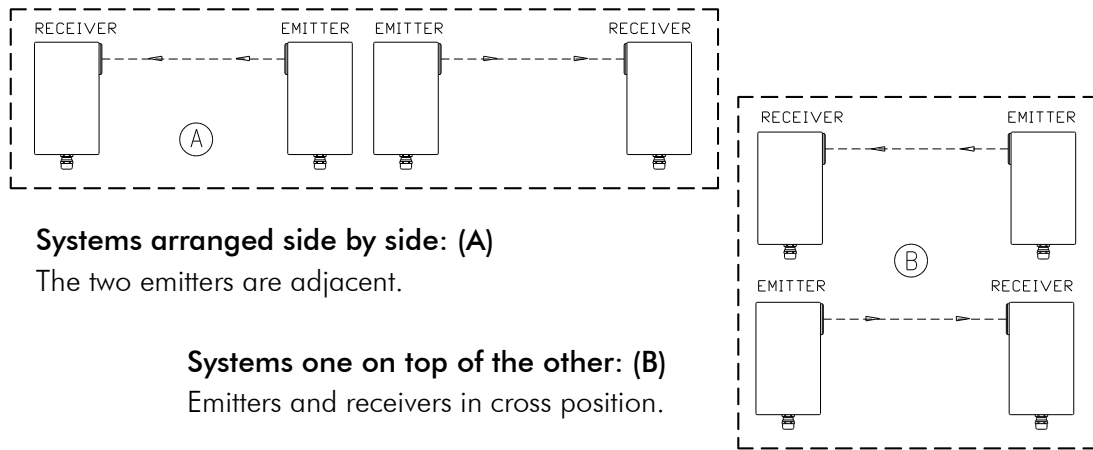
RECEIVER EMITTER EMITTER RECEIVER

A

RECEIVER EMITTER

B

EMITTER RECEIVER

Systems arranged side by side: (A)

The two emitters are adjacent.

Systems one on top of the other: (B)

Emitters and receivers in cross position.